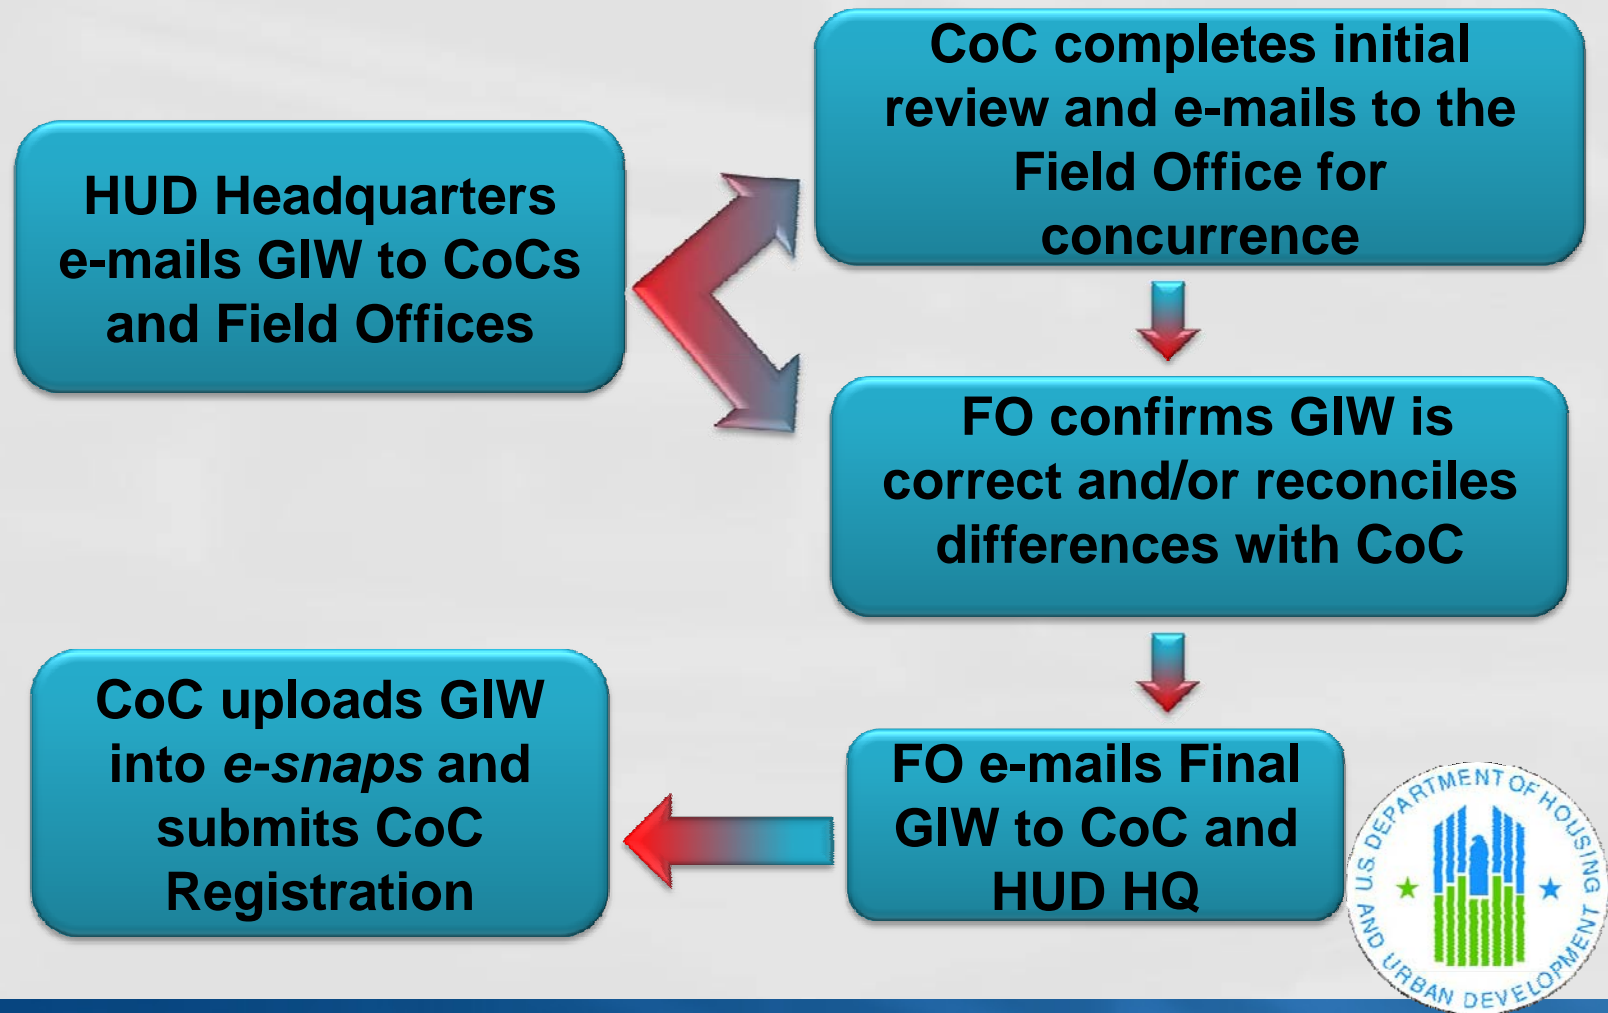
HUD Headquarters e-mails GIW to CoCs and Field Offices

CoC completes initial review and e-mails to the Field Office for concurrence

FO confirms GIW is correct and/or reconciles differences with CoC

FO e-mails Final GIW to CoC and HUD HQ

CoC uploads GIW into *e-snaps* and submits CoC Registration

U.S. DEPARTMENT OF HOUSING AND URBAN DEVELOPMENT